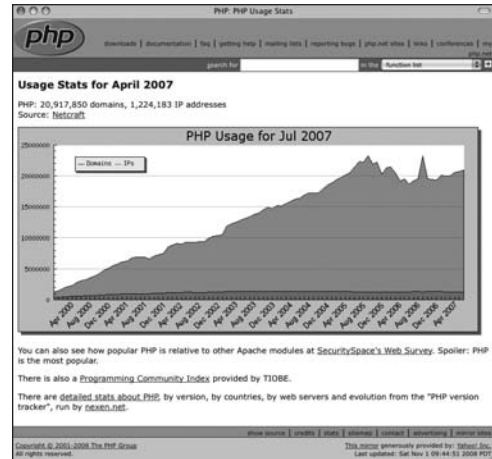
PHP: PHP Usage Stats

php

downloads | documentation | faq | getting help | mailing lists | reporting bugs | php.net sites | links | conferences | my

search for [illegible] in the function list

Usage Stats for April 2007

PHP: 20,917,850 domains, 1,224,183 IP addresses
Source: Netcraft

PHP Usage for Jul 2007

— Domains — IPs

25000000
20000000
15000000
10000000
5000000
0

Apr 2000, Aug 2000, Dec 2000, Apr 2001, Aug 2001, Dec 2001, Apr 2002, Aug 2002, Dec 2002, Apr 2003, Aug 2003, Dec 2003, Apr 2004, Aug 2004, Dec 2004, Apr 2005, Aug 2005, Dec 2005, Apr 2006, Aug 2006, Dec 2006, Apr 2007

You can also see how popular PHP is relative to other Apache modules at SecuritySpace's Web Survey. Spoiler: PHP is the most popular.

There is also a Programming Community Index provided by TIOBE.

There are detailed stats about PHP, by version, by countries, by web servers and evolution from the "PHP version tracker", run by nexen.net.

show source | credits | stats | sitemap | contact | advertising | mirror sites

Copyright © 2001-2008 The PHP Group
All rights reserved.

This mirror generously provided by: Yahoo! Inc.
Last updated: Sat Nov 1 09:44:51 2008 PDT